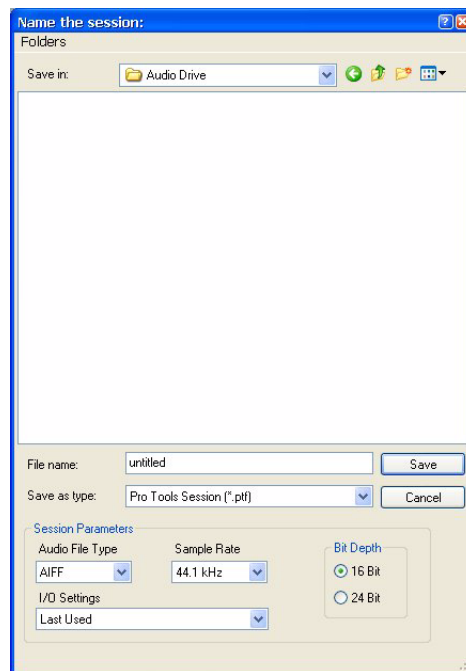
Name the session:
Folders

Save in: Audio Drive

File name: untitled
Save

Save as type: Pro Tools Session (*.ptf)
Cancel

Session Parameters
Audio File Type
AIFF
Sample Rate
44.1 kHz
Bit Depth
16 Bit
24 Bit
I/O Settings
Last Used